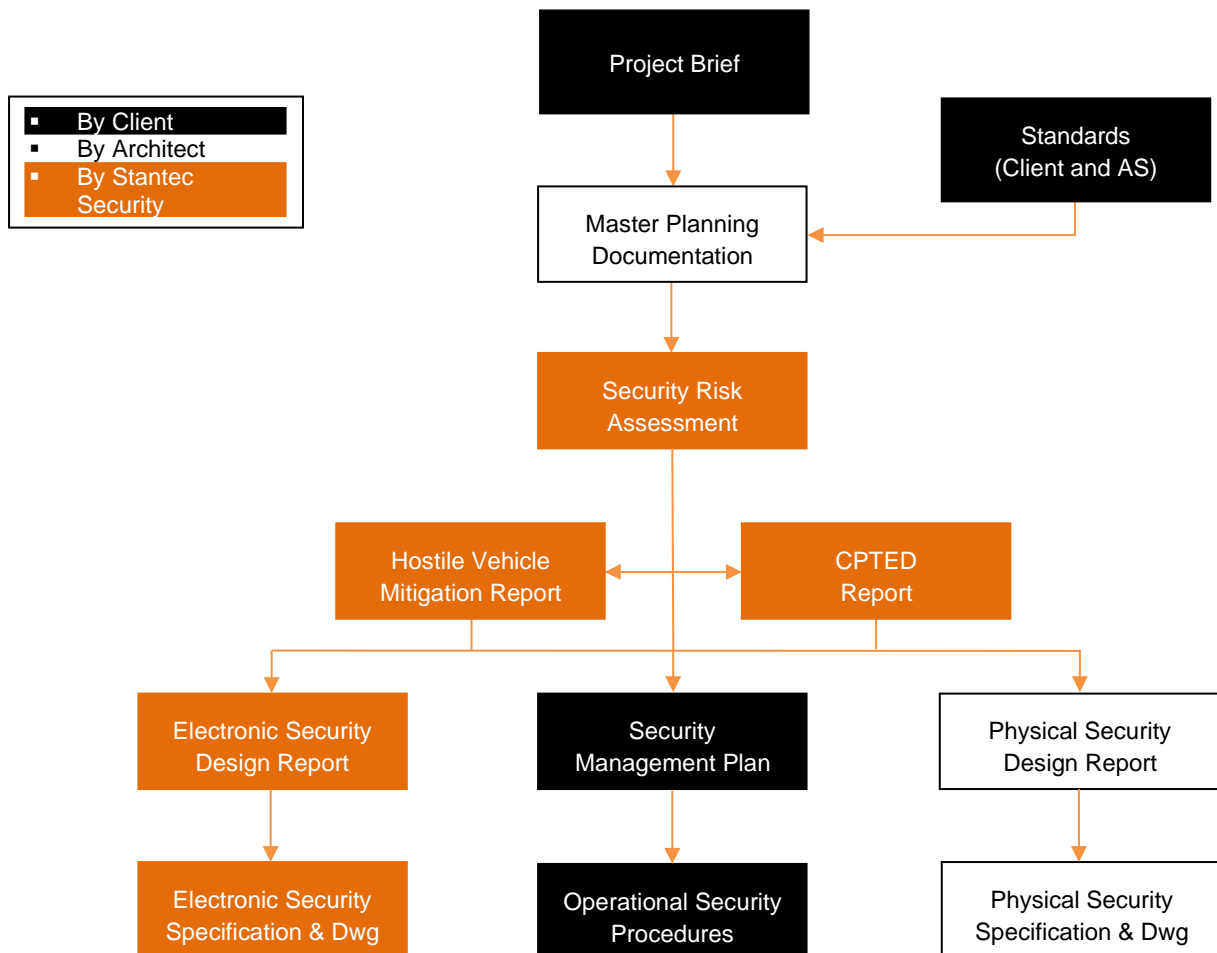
▪ By Client
▪ By Architect
▪ By Stantec Security

Project Brief

Standards
(Client and AS)

Master Planning Documentation

Security Risk Assessment

Hostile Vehicle Mitigation Report

CPTED Report

Electronic Security Design Report

Security Management Plan

Physical Security Design Report

Electronic Security Specification & Dwg

Operational Security Procedures

Physical Security Specification & Dwg